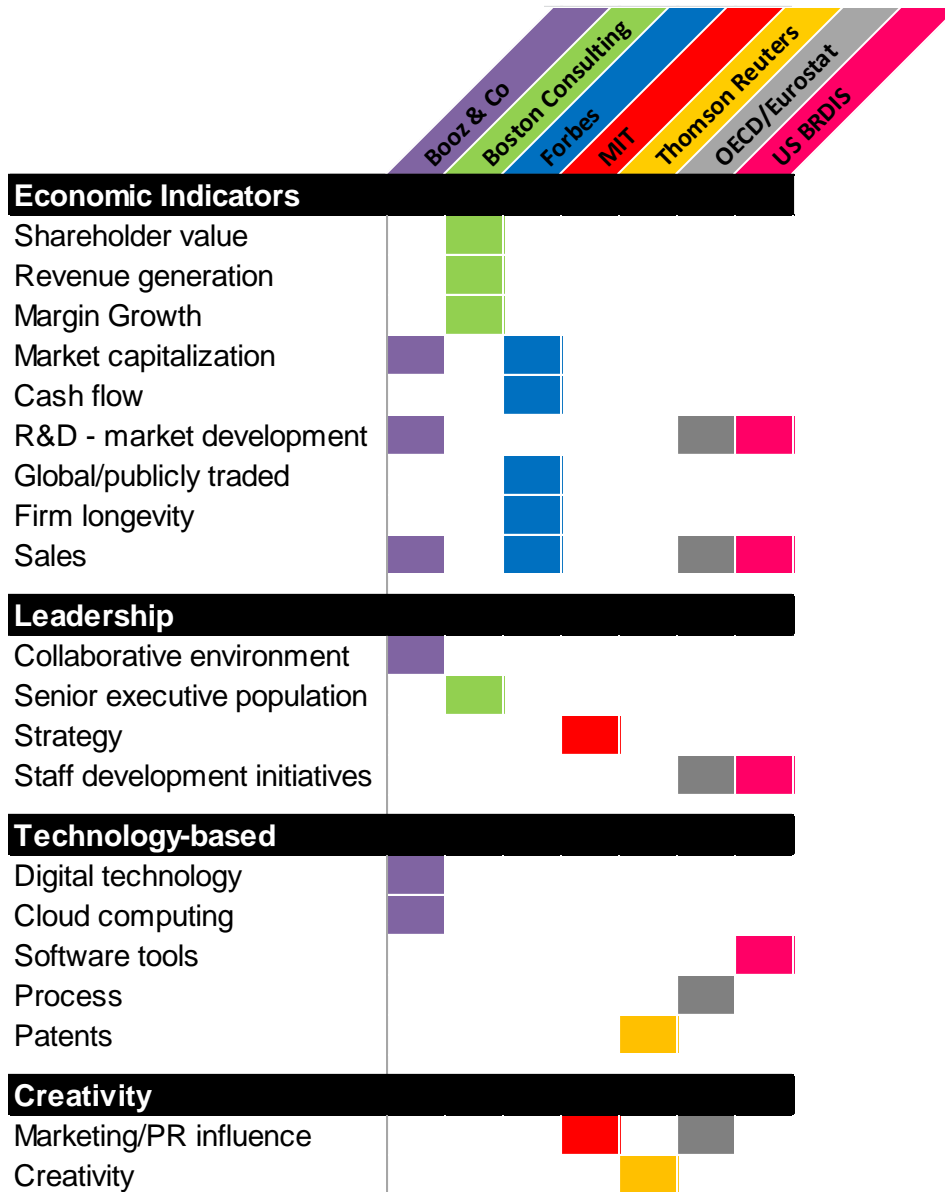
| | Booz & Co | Boston Consulting | Forbes | MIT | Thomson Reuters | OECD/Eurostat | US BRDIS |
|---|---|---|---|---|---|---|---|
| **Economic Indicators** | | | | | | | |
| Shareholder value | | ■ | | | | | |
| Revenue generation | | ■ | | | | | |
| Margin Growth | | ■ | | | | | |
| Market capitalization | ■ | | ■ | | | | |
| Cash flow | | | ■ | | | | |
| R&D - market development | ■ | | | | | ■ | ■ |
| Global/publicly traded | | | ■ | | | | |
| Firm longevity | | | ■ | | | | |
| Sales | ■ | | ■ | | | ■ | ■ |
| **Leadership** | | | | | | | |
| Collaborative environment | ■ | | | | | | |
| Senior executive population | | ■ | | | | | |
| Strategy | | | | ■ | | | |
| Staff development initiatives | | | | | | ■ | ■ |
| **Technology-based** | | | | | | | |
| Digital technology | ■ | | | | | | |
| Cloud computing | ■ | | | | | | |
| Software tools | | | | | | | ■ |
| Process | | | | | | ■ | |
| Patents | | | | | ■ | | |
| **Creativity** | | | | | | | |
| Marketing/PR influence | | | | ■ | | ■ | |
| Creativity | | | | | ■ | | |